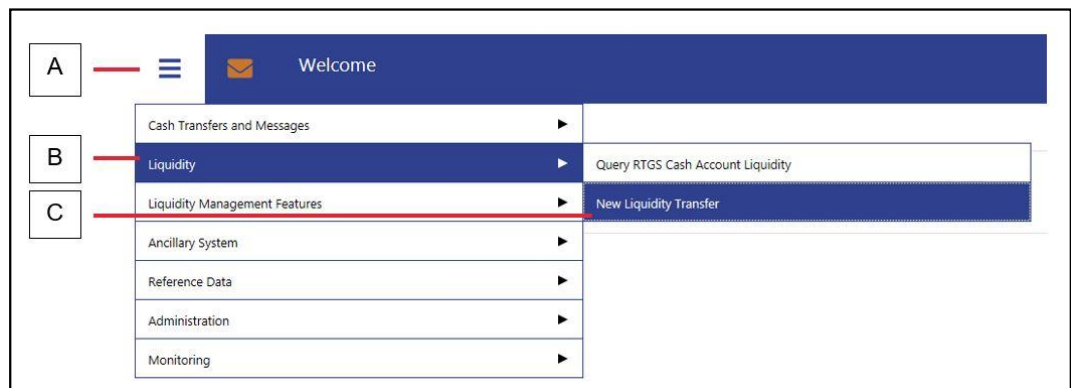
A
B
C
Welcome
Cash Transfers and Messages ►
Liquidity ►
Liquidity Management Features ►
Ancillary System ►
Reference Data ►
Administration ►
Monitoring ►
Query RTGS Cash Account Liquidity
New Liquidity Transfer